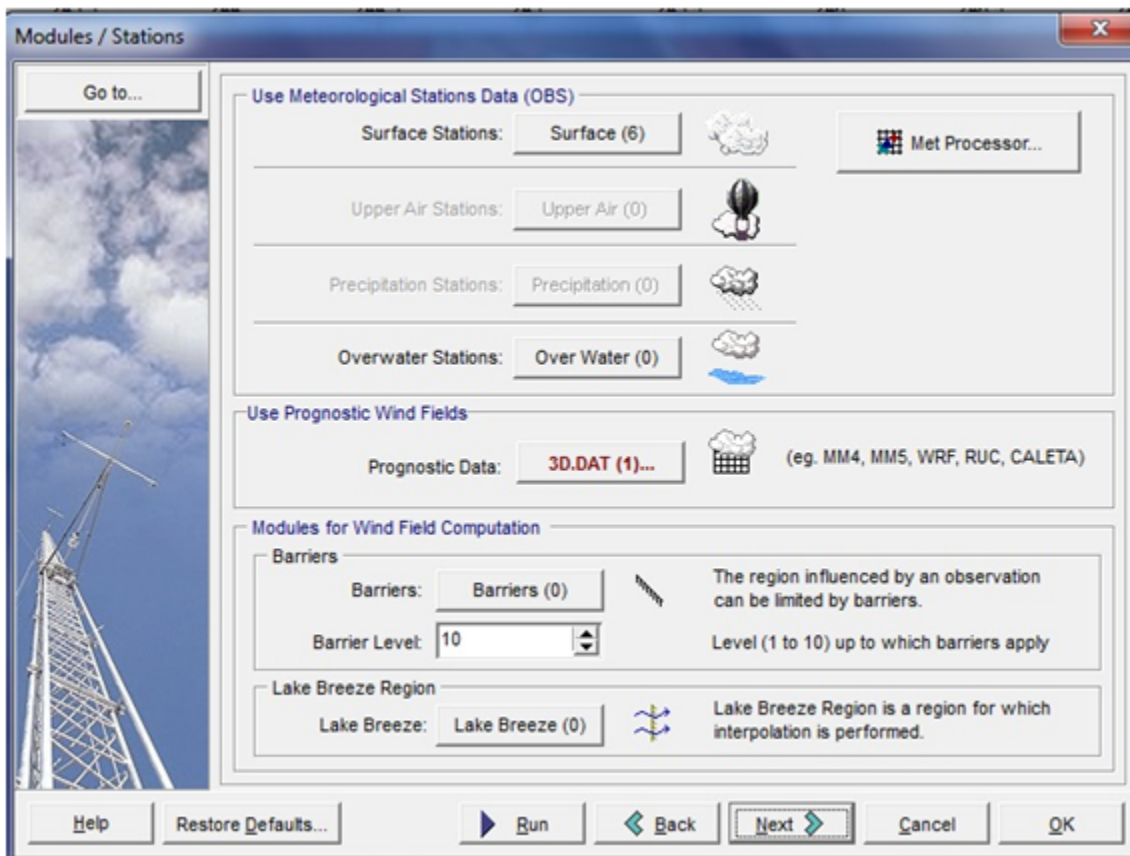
Modules / Stations

Go to...

Use Meteorological Stations Data (OBS)

Surface Stations: Surface (6)

Met Processor...

Upper Air Stations: Upper Air (0)

Precipitation Stations: Precipitation (0)

Overwater Stations: Over Water (0)

Use Prognostic Wind Fields

Prognostic Data: 3D.DAT (1)...

(eg. MM4, MM5, WRF, RUC, CALETA)

Modules for Wind Field Computation

Barriers

Barriers: Barriers (0)

The region influenced by an observation can be limited by barriers.

Barrier Level: 10

Level (1 to 10) up to which barriers apply

Lake Breeze Region

Lake Breeze: Lake Breeze (0)

Lake Breeze Region is a region for which interpolation is performed.

Help | Restore Defaults... | Run | Back | Next | Cancel | OK